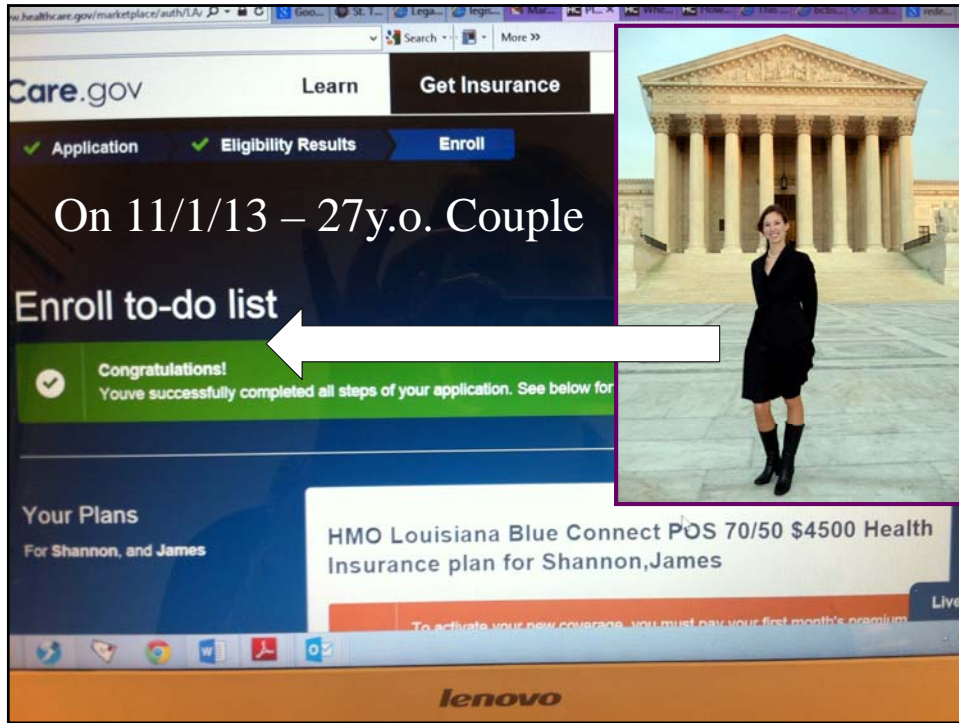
w.healthcare.gov/marketplace/auth/LA/ Goo... St. T... Lega... legis... Mar... PL... Whe... How... The... Bcbs... BCB... rede...

Search More »

Care.gov Learn Get Insurance

Application Eligibility Results Enroll

On 11/1/13 – 27y.o. Couple

Enroll to-do list

Congratulations!
Youve successfully completed all steps of your application. See below for

Your Plans
For Shannon, and James

HMO Louisiana Blue Connect POS 70/50 $4500 Health Insurance plan for Shannon,James

To activate your new coverage, you must pay your first month's premium

Live

lenovo